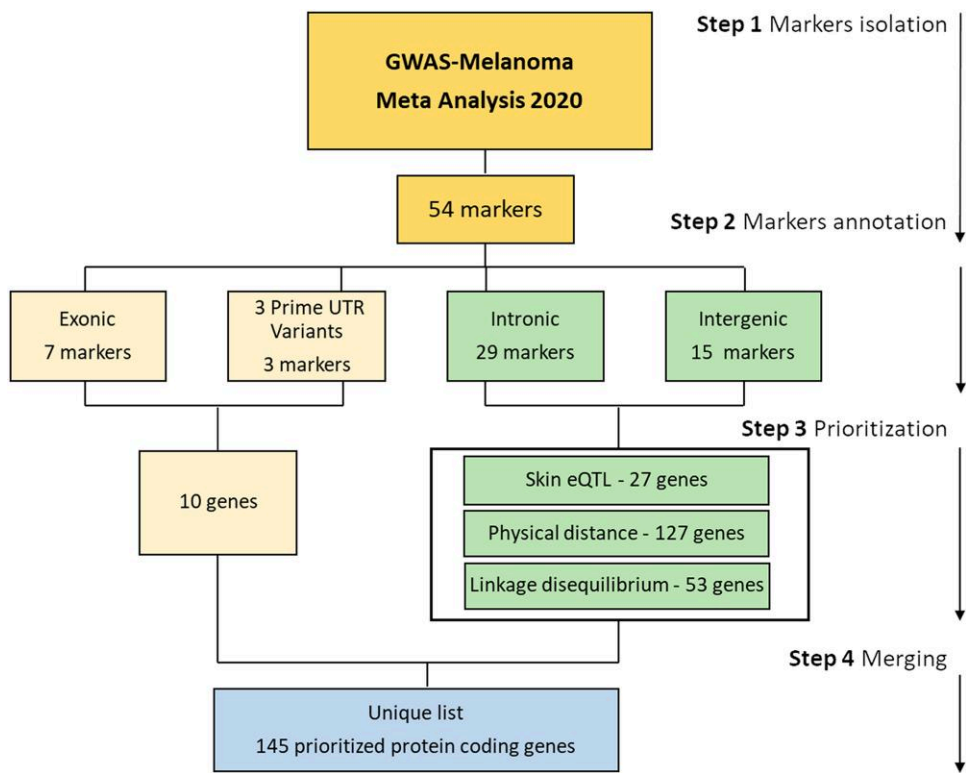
Step 1 Markers isolation

GWAS-Melanoma
Meta Analysis 2020

54 markers

Step 2 Markers annotation

Exonic
7 markers

3 Prime UTR Variants
3 markers

Intronic
29 markers

Intergenic
15 markers

Step 3 Prioritization

10 genes

Skin eQTL - 27 genes

Physical distance - 127 genes

Linkage disequilibrium - 53 genes

Step 4 Merging

Unique list
145 prioritized protein coding genes